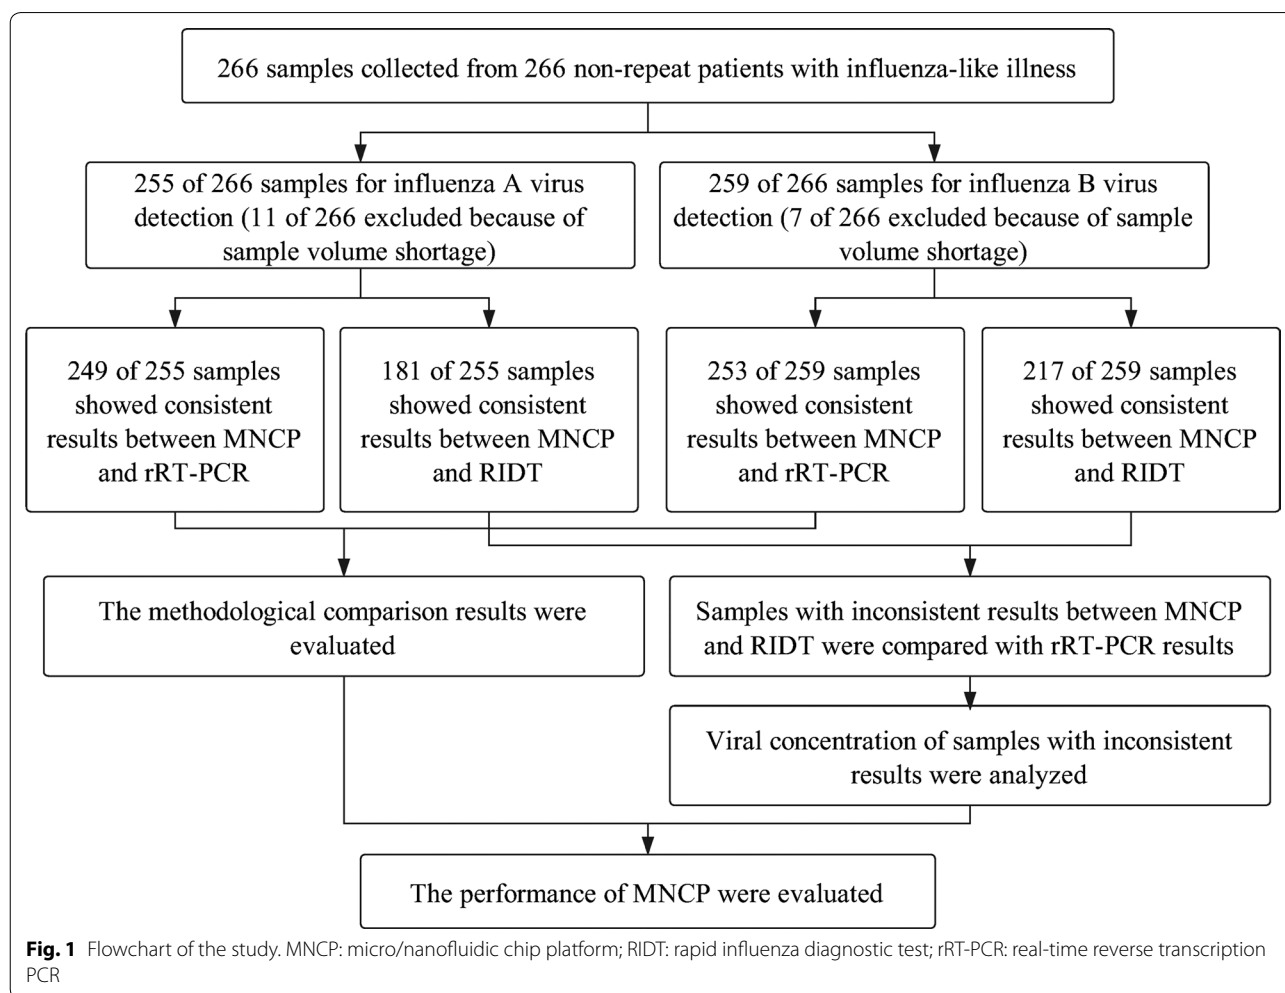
266 samples collected from 266 non-repeat patients with influenza-like illness

255 of 266 samples for influenza A virus detection (11 of 266 excluded because of sample volume shortage)

259 of 266 samples for influenza B virus detection (7 of 266 excluded because of sample volume shortage)

249 of 255 samples showed consistent results between MNCP and rRT-PCR

181 of 255 samples showed consistent results between MNCP and RIDT

253 of 259 samples showed consistent results between MNCP and rRT-PCR

217 of 259 samples showed consistent results between MNCP and RIDT

The methodological comparison results were evaluated

Samples with inconsistent results between MNCP and RIDT were compared with rRT-PCR results

Viral concentration of samples with inconsistent results were analyzed

The performance of MNCP were evaluated

**Fig. 1** Flowchart of the study. MNCP: micro/nanofluidic chip platform; RIDT: rapid influenza diagnostic test; rRT-PCR: real-time reverse transcription PCR